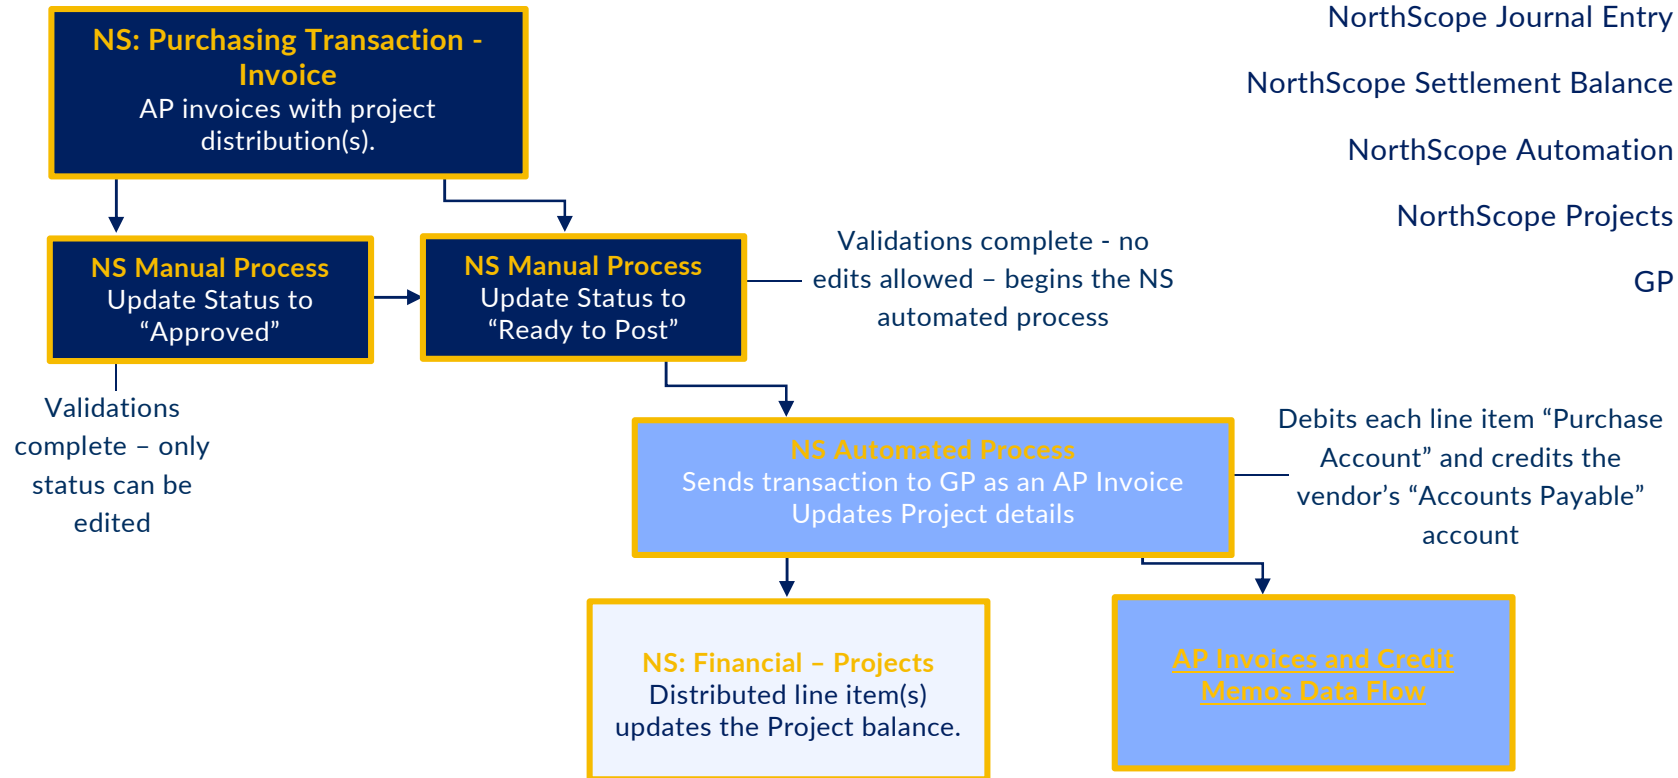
NorthScope Journal Entry

NorthScope Settlement Balance

NorthScope Automation

NorthScope Projects

GP

NS: Purchasing Transaction - Invoice
AP invoices with project distribution(s).

NS Manual Process
Update Status to "Approved"

Validations complete – only status can be edited

NS Manual Process
Update Status to "Ready to Post"

Validations complete - no edits allowed – begins the NS automated process

NS Automated Process
Sends transaction to GP as an AP Invoice
Updates Project details

Debits each line item "Purchase Account" and credits the vendor's "Accounts Payable" account

NS: Financial – Projects
Distributed line item(s) updates the Project balance.

AP Invoices and Credit Memos Data Flow